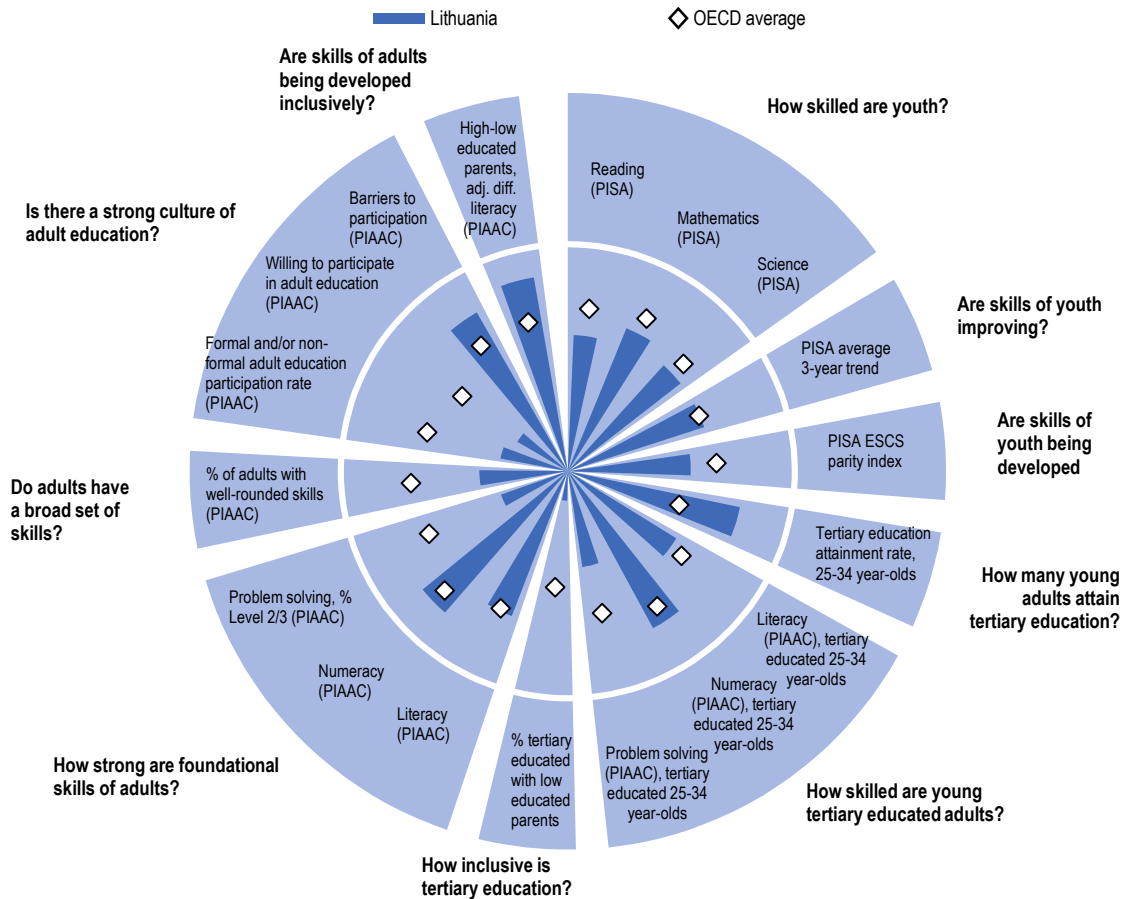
Lithuania
OECD average

How skilled are youth?
Reading (PISA)
Mathematics (PISA)
Science (PISA)

Are skills of youth improving?
PISA average 3-year trend

Are skills of youth being developed
PISA ESCS parity index

How many young adults attain tertiary education?
Tertiary education attainment rate, 25-34 year-olds

How skilled are young tertiary educated adults?
Literacy (PIAAC), tertiary educated 25-34 year-olds
Numeracy (PIAAC), tertiary educated 25-34 year-olds
Problem solving (PIAAC), tertiary educated 25-34 year-olds

How inclusive is tertiary education?
% tertiary educated with low educated parents

How strong are foundational skills of adults?
Literacy (PIAAC)
Numeracy (PIAAC)
Problem solving, % Level 2/3 (PIAAC)

Do adults have a broad set of skills?
% of adults with well-rounded skills (PIAAC)

Is there a strong culture of adult education?
Formal and/or non-formal adult education participation rate (PIAAC)
Willing to participate in adult education (PIAAC)
Barriers to participation (PIAAC)

Are skills of adults being developed inclusively?
High-low educated parents, adj. diff. literacy (PIAAC)